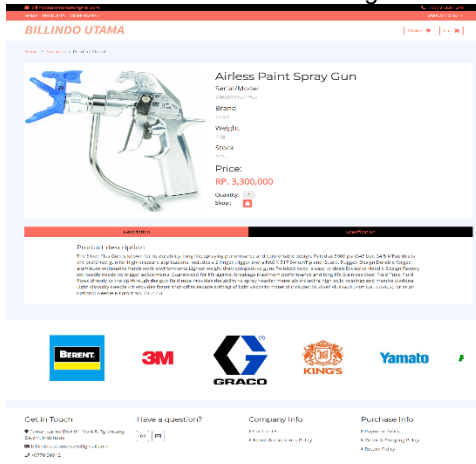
BILLINDO UTAMA

Airless Paint Spray Gun

Serial/Model

Brand

Weight

Stock

Price:

RP. 3,300,000

Quantity:

Share:

Description

Product description

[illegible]

BERENT

3M

GRACO

KING'S

Yamato

Get In Touch

Have a question?

Company Info

Purchase Info